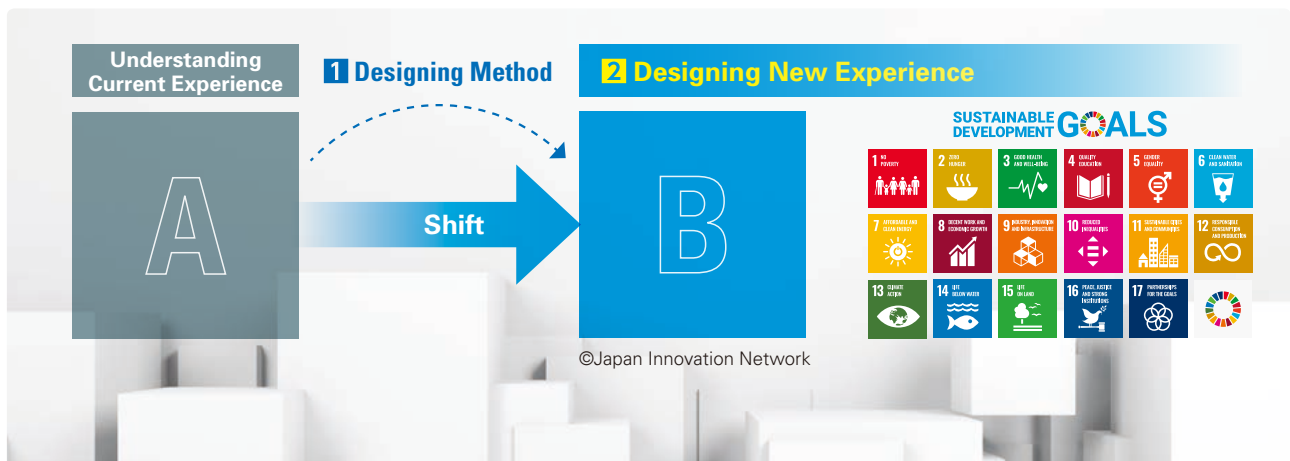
Understanding Current Experience

1 Designing Method

2 Designing New Experience

A

Shift

B

SUSTAINABLE DEVELOPMENT GOALS

1 NO POVERTY
2 ZERO HUNGER
3 GOOD HEALTH AND WELL-BEING
4 QUALITY EDUCATION
5 GENDER EQUALITY
6 CLEAN WATER AND SANITATION
7 AFFORDABLE AND CLEAN ENERGY
8 DECENT WORK AND ECONOMIC GROWTH
9 INDUSTRY, INNOVATION AND INFRASTRUCTURE
10 REDUCED INEQUALITIES
11 SUSTAINABLE CITIES AND COMMUNITIES
12 RESPONSIBLE CONSUMPTION AND PRODUCTION
13 CLIMATE ACTION
14 LIFE BELOW WATER
15 LIFE ON LAND
16 PEACE, JUSTICE AND STRONG INSTITUTIONS
17 PARTNERSHIPS FOR THE GOALS

©Japan Innovation Network